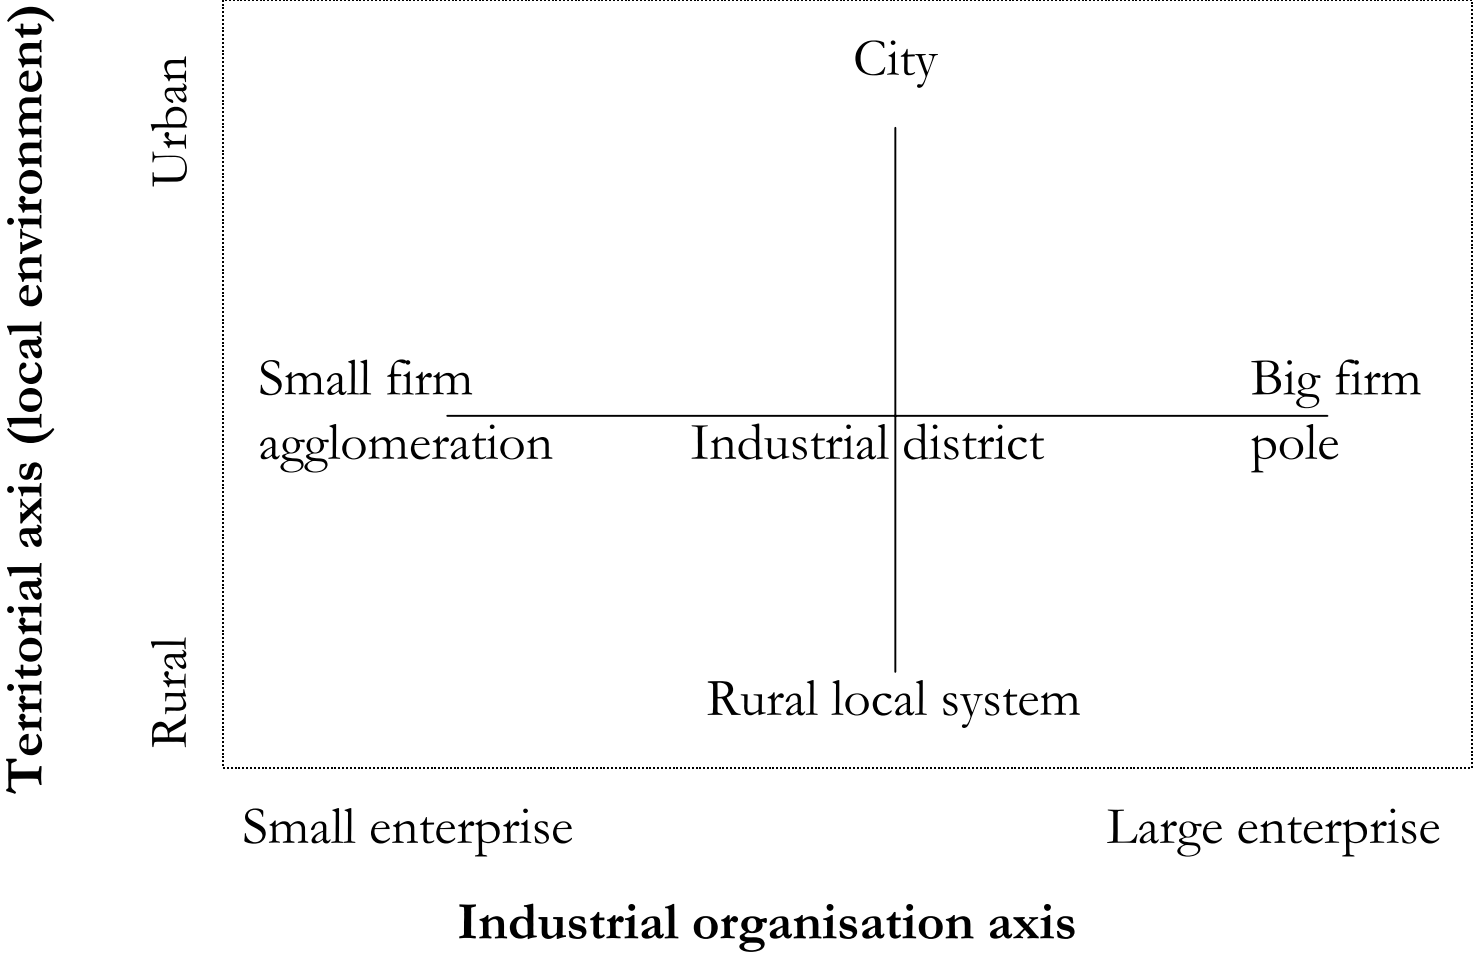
Territorial axis (local environment)

Urban

Rural

City

Small firm agglomeration

Industrial district

Big firm pole

Rural local system

Small enterprise

Large enterprise

Industrial organisation axis